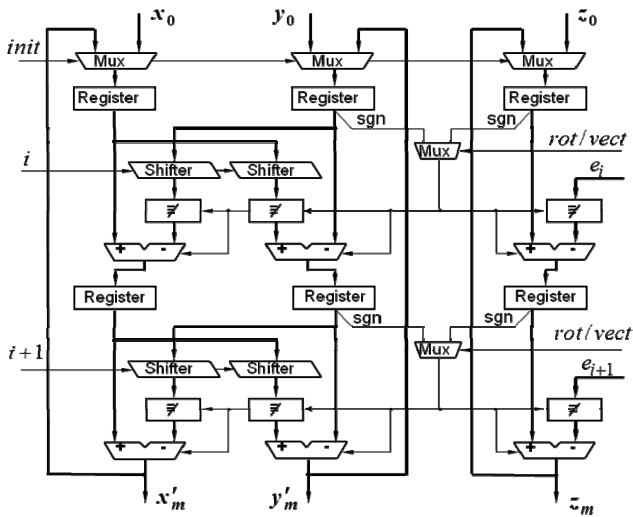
$x_0$
$y_0$
$z_0$
$init$
Mux
Mux
Mux
Register
Register
Register
sgn
sgn
$rot/vect$
Mux
$i$
Shifter
Shifter
$e_i$
$\neq$
$\neq$
$\neq$
+
-
+
-
+
-
Register
Register
Register
sgn
sgn
$rot/vect$
Mux
$i+1$
Shifter
Shifter
$e_{i+1}$
$\neq$
$\neq$
$\neq$
+
-
+
-
+
-
$x'_m$
$y'_m$
$z_m$